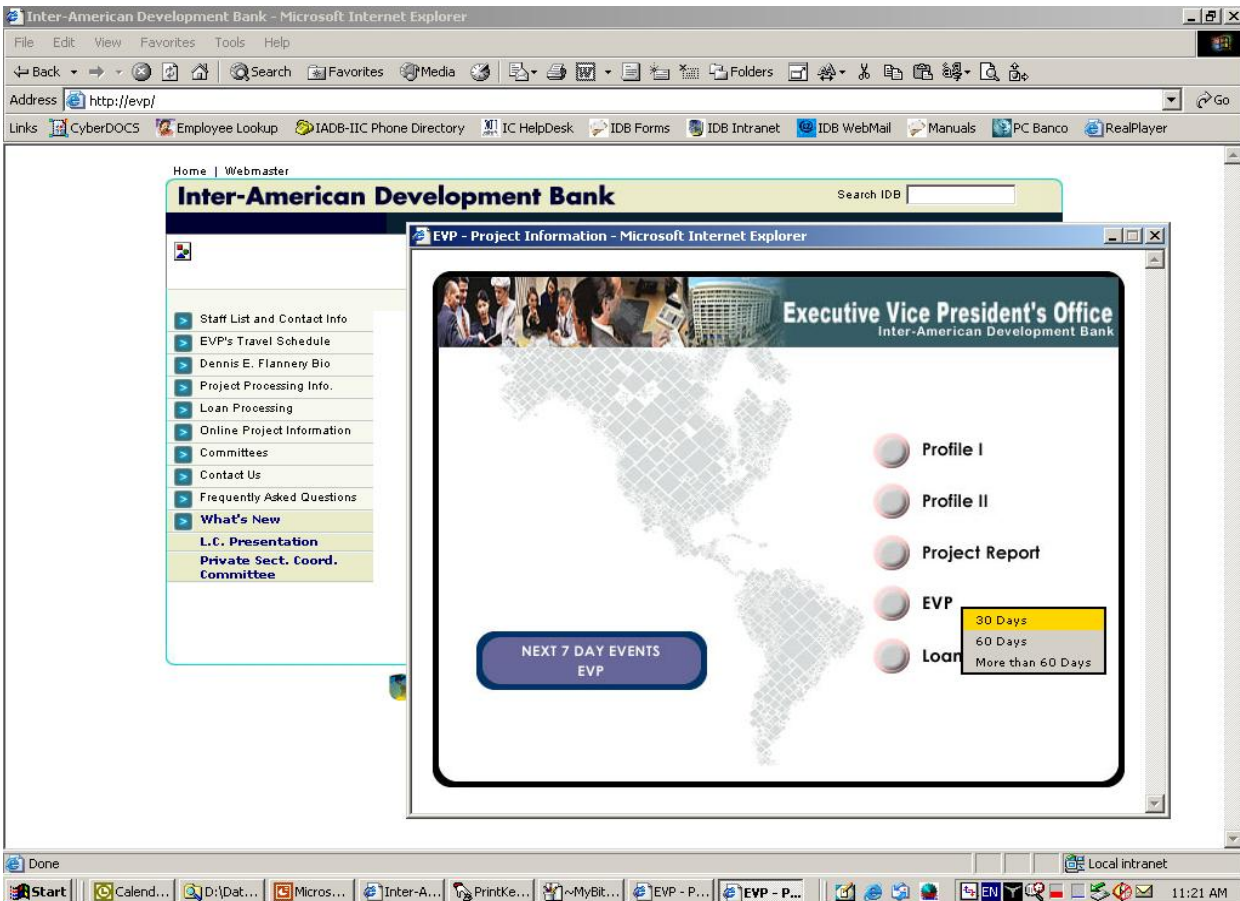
Inter-American Development Bank - Microsoft Internet Explorer

File Edit View Favorites Tools Help

Back Search Favorites Media Folders

Address http://evp/ Go

Links CyberDOCS Employee Lookup IADB-IIC Phone Directory IC HelpDesk IDB Forms IDB Intranet IDB WebMail Manuals PC Banco RealPlayer

Home | Webmaster

Inter-American Development Bank

Search IDB

Staff List and Contact Info
EVP's Travel Schedule
Dennis E. Flannery Bio
Project Processing Info.
Loan Processing
Online Project Information
Committees
Contact Us
Frequently Asked Questions
What's New
L.C. Presentation
Private Sect. Coord. Committee

EVP - Project Information - Microsoft Internet Explorer

Executive Vice President's Office
Inter-American Development Bank

Profile I
Profile II
Project Report
EVP
Loan

30 Days
60 Days
More than 60 Days

NEXT 7 DAY EVENTS
EVP

Done

Local intranet

Start Calend... D:\Dat... Micros... Inter-A... PrintKe... ~MyBit... EVP - P... EVP - P... 11:21 AM